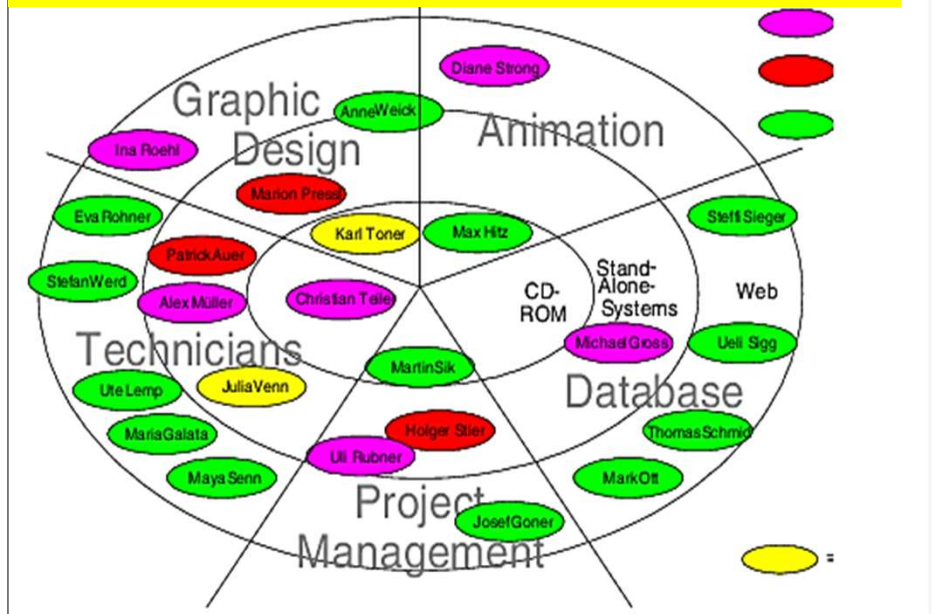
Graphic Design

Animation

Technicians

Database

Project Management

CD-ROM

Stand-Alone-Systems

Web

Diane Strong

AnneWeick

Ina Roehl

Marion Press

Eva Rohner

Karl Toner

Max Hitz

Steffi Sieger

PatrickAuer

StefanWerd

Alex Müller

Christian Teller

Michael Gross

Ueli Sigg

MartinSik

Ute Lemp

JuliaVenn

MariaGalata

Holger Stier

Thomas Schmid

Uli Rubner

MayaSenn

MarkOtt

JosefGoner

=